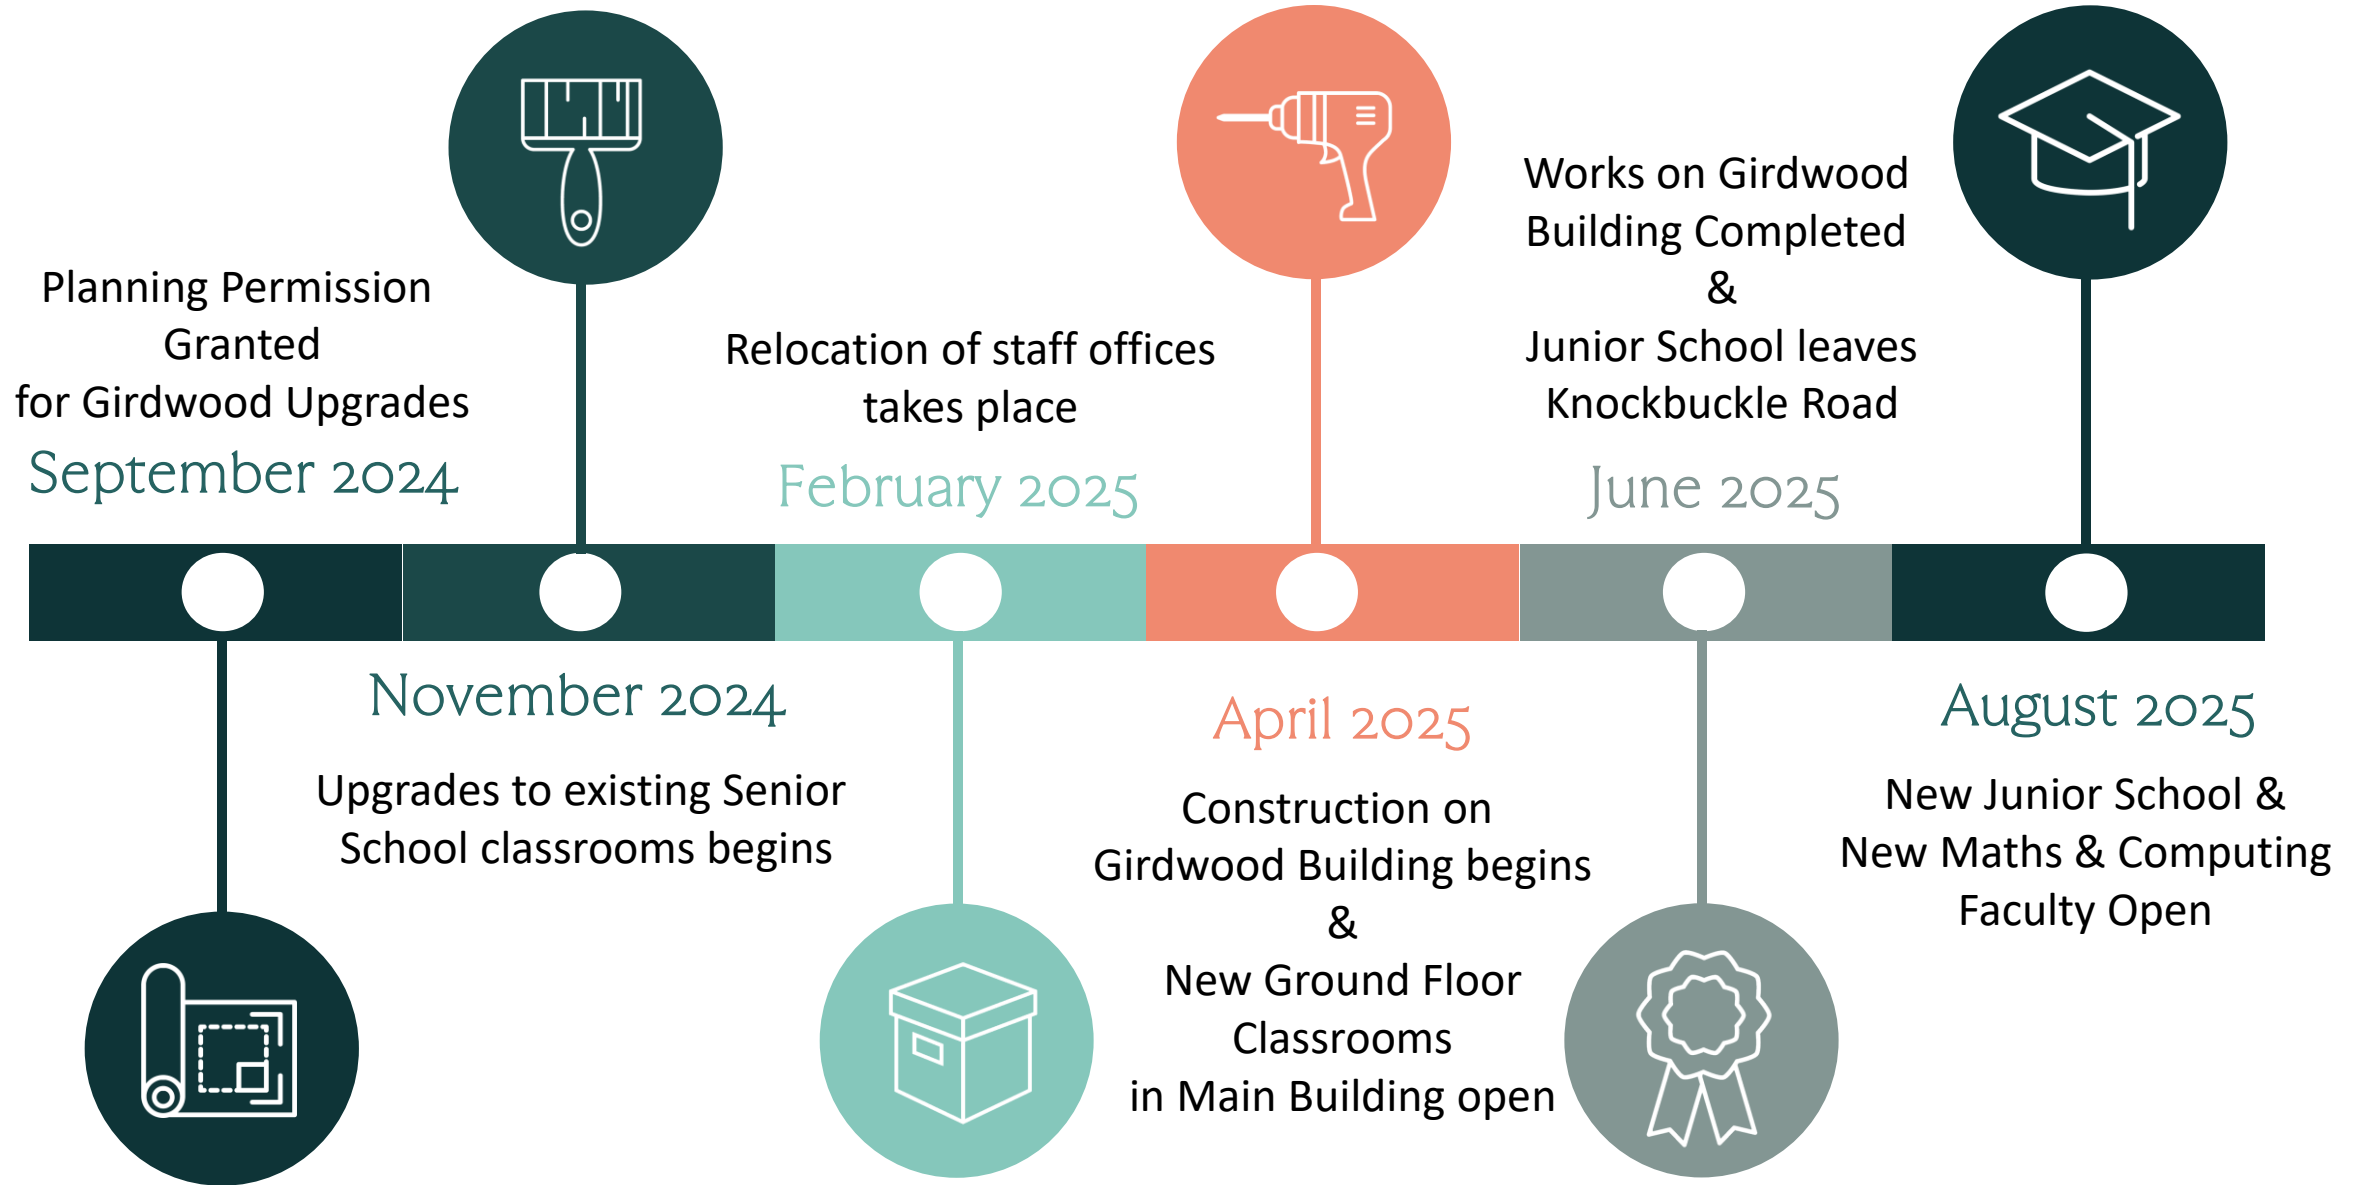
Planning Permission Granted for Girdwood Upgrades

September 2024

November 2024

Upgrades to existing Senior School classrooms begins

Relocation of staff offices takes place

February 2025

April 2025

Construction on Girdwood Building begins
&
New Ground Floor Classrooms in Main Building open

Works on Girdwood Building Completed
&
Junior School leaves Knockbuckle Road

June 2025

August 2025

New Junior School & New Maths & Computing Faculty Open